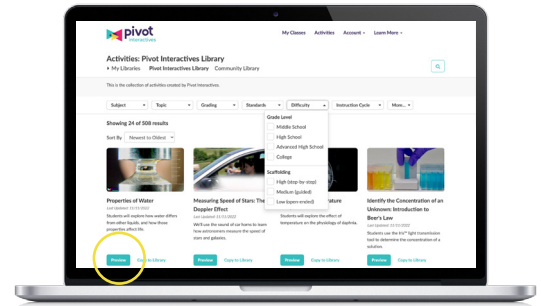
pivot interactives

My Classes Activities Account Learn More

Activities: Pivot Interactives Library

My Libraries Pivot Interactives Library Community Library

This is the collection of activities created by Pivot Interactives

Subject Topic Grading Standards Difficulty Instruction Cycle More...

Showing 24 of 508 results

Sort By Newest to Oldest

Grade Level
Middle School
High School
Advanced High School
College

Scaffolding
High (step-by-step)
Medium (guided)
Low (open-ended)

Properties of Water
Last Updated: 11/11/2022
Students will explore how water differs from other liquids, and how those properties affect life.

Measuring Speed of Stars: The Doppler Effect
Last Updated: 11/11/2022
We'll use the sound of car horns to learn how astronomers measure the speed of stars and galaxies.

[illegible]ature
Students will explore the effect of temperature on the physiology of daphnia.

Identify the Concentration of an Unknown: Introduction to Beer's Law
Last Updated: 11/11/2022
Students use the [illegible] light transmission tool to determine the concentration of a solution

Preview Copy to Library
Preview Copy to Library
Preview Copy to Library
Preview Copy to Library